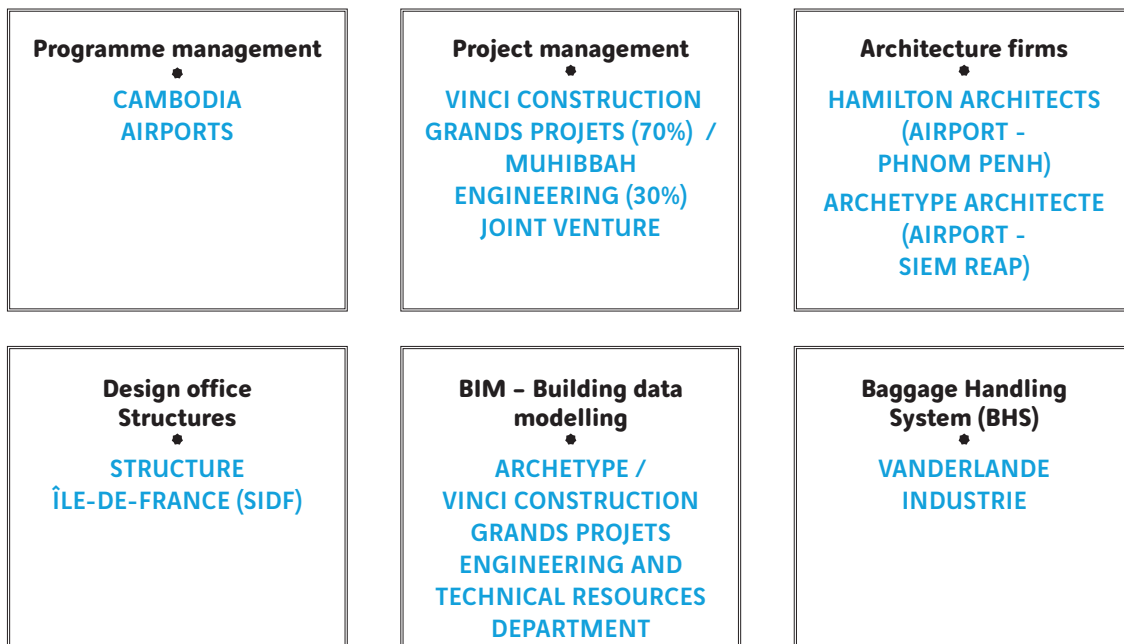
Programme management

CAMBODIA AIRPORTS

Project management

VINCI CONSTRUCTION GRANDS PROJETS (70%) / MUHIBBAH ENGINEERING (30%) JOINT VENTURE

Architecture firms

HAMILTON ARCHITECTS (AIRPORT - PHNOM PENH)

ARCHETYPE ARCHITECTE (AIRPORT - SIEM REAP)

Design office Structures

STRUCTURE ÎLE-DE-FRANCE (SIDF)

BIM – Building data modelling

ARCHETYPE / VINCI CONSTRUCTION GRANDS PROJETS ENGINEERING AND TECHNICAL RESOURCES DEPARTMENT

Baggage Handling System (BHS)

VANDERLANDE INDUSTRIE